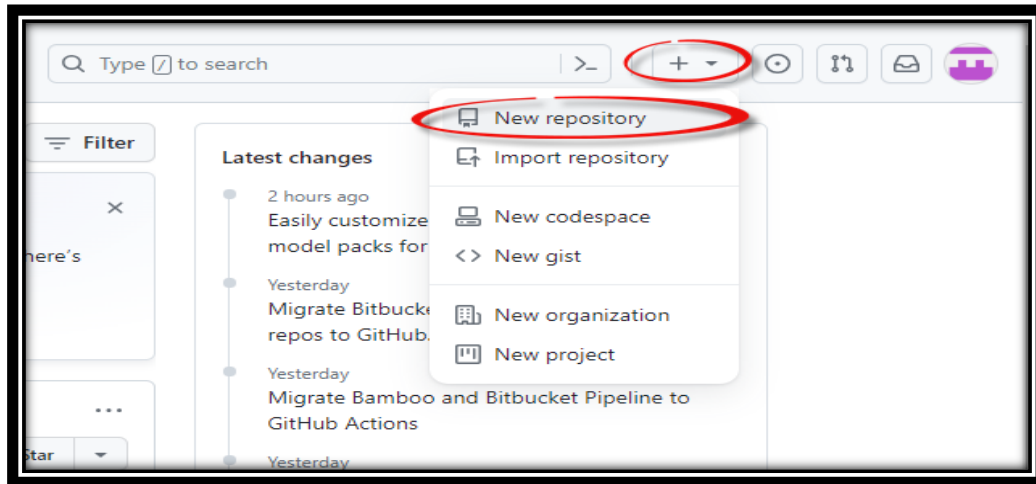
Type / to search

New repository
Import repository
New codespace
New gist
New organization
New project

Filter

here's

Star

Latest changes

2 hours ago
Easily customize
model packs for

Yesterday
Migrate Bitbucke
repos to GitHub.

Yesterday
Migrate Bamboo and Bitbucket Pipeline to GitHub Actions

Yesterday